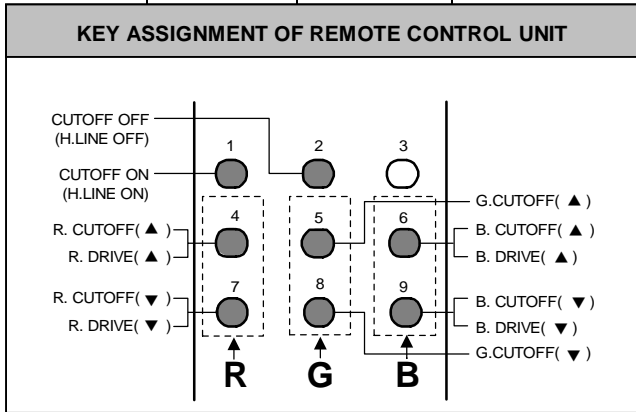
KEY ASSIGNMENT OF REMOTE CONTROL UNIT

CUTOFF OFF
(H.LINE OFF)

CUTOFF ON
(H.LINE ON)

1
2
3

G.CUTOFF( ▲ )

4
5
6

R. CUTOFF( ▲ )
R. DRIVE( ▲ )

B. CUTOFF( ▲ )
B. DRIVE( ▲ )

7
8
9

R. CUTOFF( ▼ )
R. DRIVE( ▼ )

B. CUTOFF( ▼ )
B. DRIVE( ▼ )

G.CUTOFF( ▼ )

R
G
B